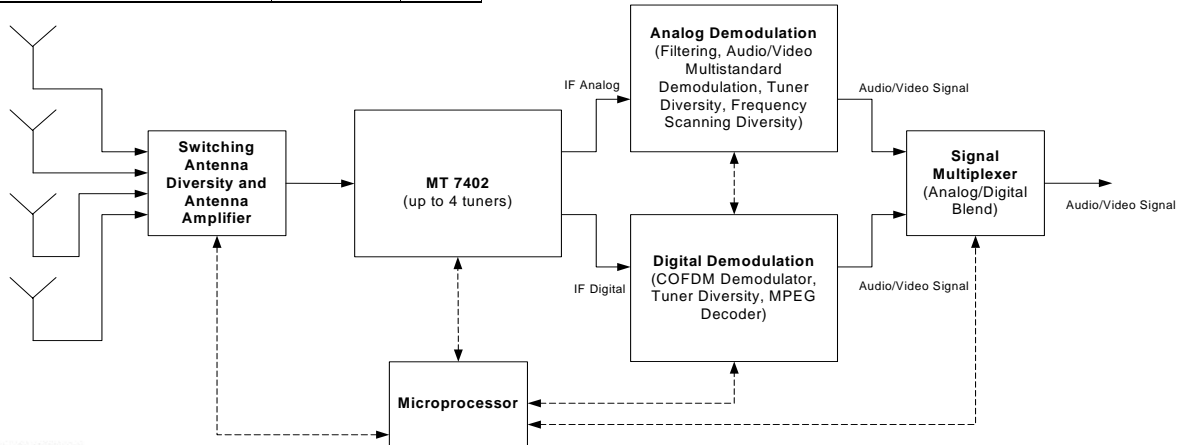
Switching Antenna Diversity and Antenna Amplifier

MT 7402
(up to 4 tuners)

IF Analog

IF Digital

Analog Demodulation
(Filtering, Audio/Video Multistandard Demodulation, Tuner Diversity, Frequency Scanning Diversity)

Digital Demodulation
(COFDM Demodulator, Tuner Diversity, MPEG Decoder)

Audio/Video Signal

Audio/Video Signal

Signal Multiplexer
(Analog/Digital Blend)

Audio/Video Signal

Microprocessor